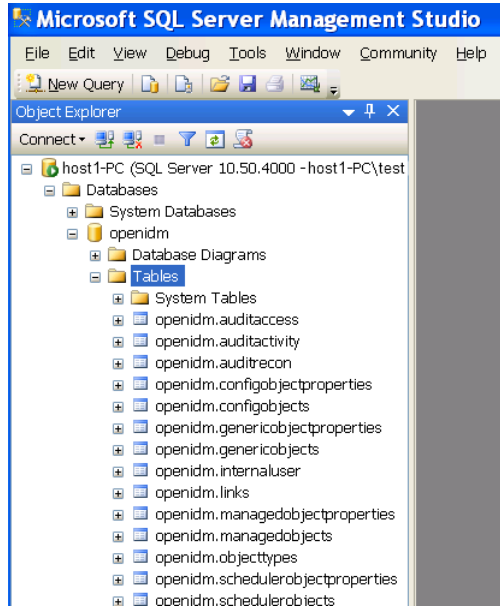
Microsoft SQL Server Management Studio

File Edit View Debug Tools Window Community Help

New Query

Object Explorer

Connect ▾

host1-PC (SQL Server 10.50.4000 - host1-PC\test

Databases

System Databases

openidm

Database Diagrams

Tables

System Tables

openidm.auditaccess

openidm.auditactivity

openidm.auditrecon

openidm.configobjectproperties

openidm.configobjects

openidm.genericobjectproperties

openidm.genericobjects

openidm.internaluser

openidm.links

openidm.managedobjectproperties

openidm.managedobjects

openidm.objecttypes

openidm.schedulerobjectproperties

openidm.schedulerobjects